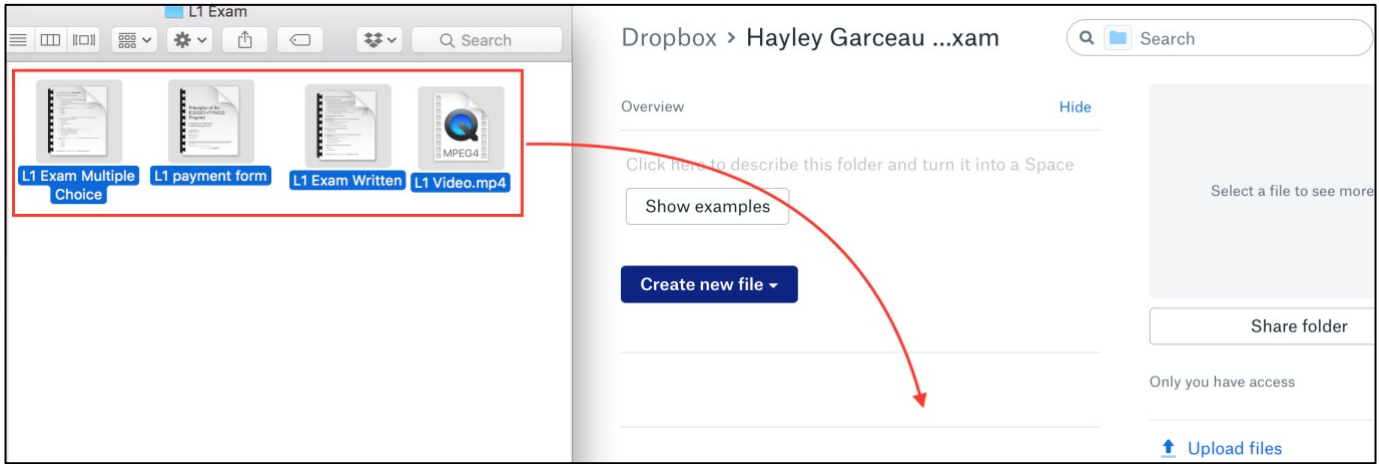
L1 Exam

Search

L1 Exam Multiple Choice

L1 payment form

L1 Exam Written

MPEG4

L1 Video.mp4

Dropbox › Hayley Garceau ...xam

Search

Overview

Hide

Click here to describe this folder and turn it into a Space

Show examples

Create new file ▾

Select a file to see more

Share folder

Only you have access

Upload files